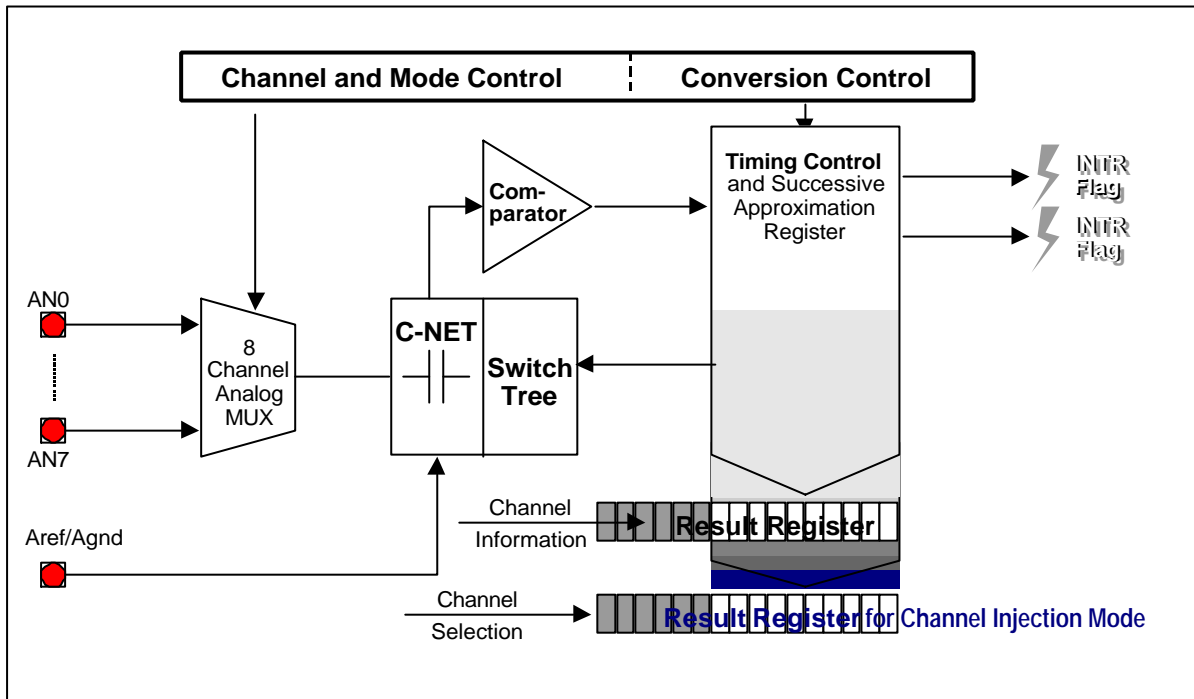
Channel and Mode Control

Conversion Control

Timing Control and Successive Approximation Register

INTR Flag

INTR Flag

Com-parator

AN0

AN7

8 Channel Analog MUX

C-NET

Switch Tree

Aref/Agnd

Channel Information

Result Register

Channel Selection

Result Register for Channel Injection Mode